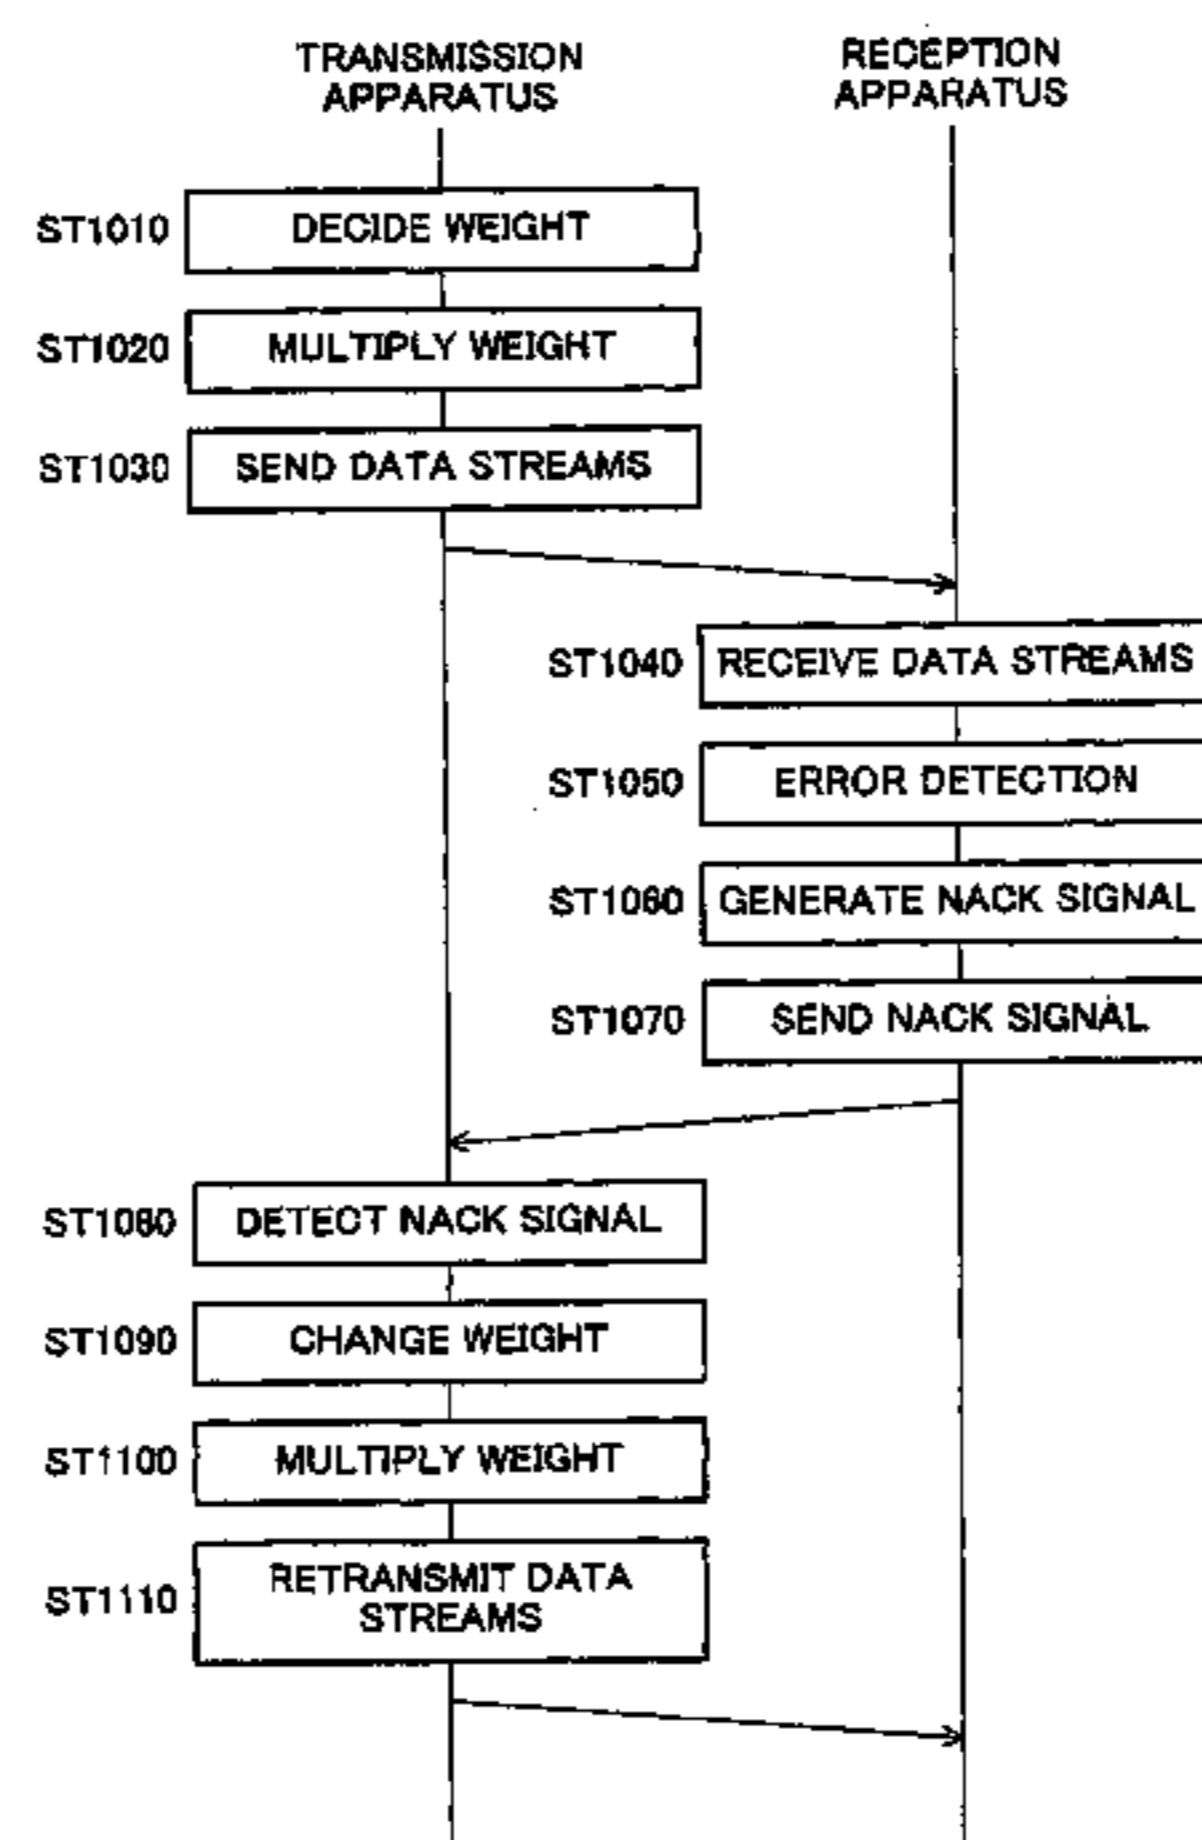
TRANSMISSION APPARATUS

RECEPTION APPARATUS

ST1010 DECIDE WEIGHT

ST1020 MULTIPLY WEIGHT

ST1030 SEND DATA STREAMS

ST1040 RECEIVE DATA STREAMS

ST1050 ERROR DETECTION

ST1060 GENERATE NACK SIGNAL

ST1070 SEND NACK SIGNAL

ST1080 DETECT NACK SIGNAL

ST1090 CHANGE WEIGHT

ST1100 MULTIPLY WEIGHT

ST1110 RETRANSMIT DATA STREAMS